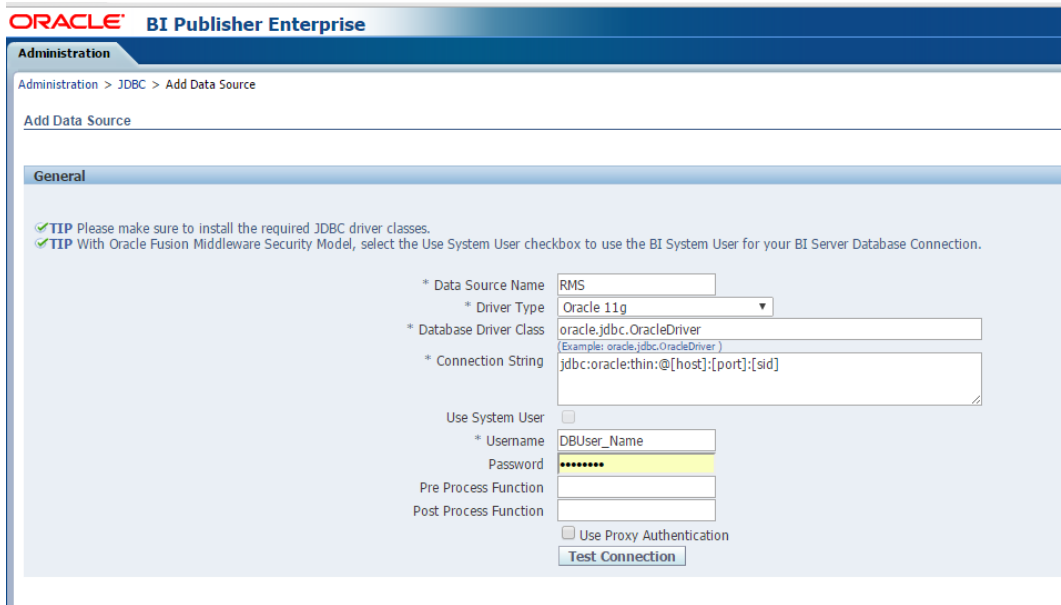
ORACLE BI Publisher Enterprise

Administration

Administration > JDBC > Add Data Source

Add Data Source

General

TIP Please make sure to install the required JDBC driver classes.
TIP With Oracle Fusion Middleware Security Model, select the Use System User checkbox to use the BI System User for your BI Server Database Connection.

* Data Source Name RMS
* Driver Type Oracle 11g
* Database Driver Class oracle.jdbc.OracleDriver
(Example: oracle.jdbc.OracleDriver )
* Connection String jdbc:oracle:thin:@[host]:[port]:[sid]
Use System User
* Username DBUser_Name
Password ••••••••
Pre Process Function
Post Process Function
Use Proxy Authentication
Test Connection